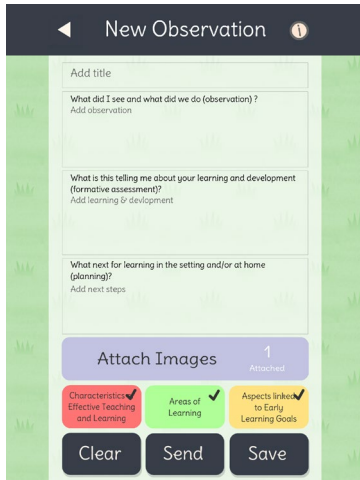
New Observation

Add title

What did I see and what did we do (observation) ?
Add observation

What is this telling me about your learning and development (formative assessment)?
Add learning & devlopment

What next for learning in the setting and/or at home (planning)?
Add next steps

Attach Images
1
Attached

Characteristics Effective Teaching and Learning

Areas of Learning

Aspects linked to Early Learning Goals

Clear
Send
Save